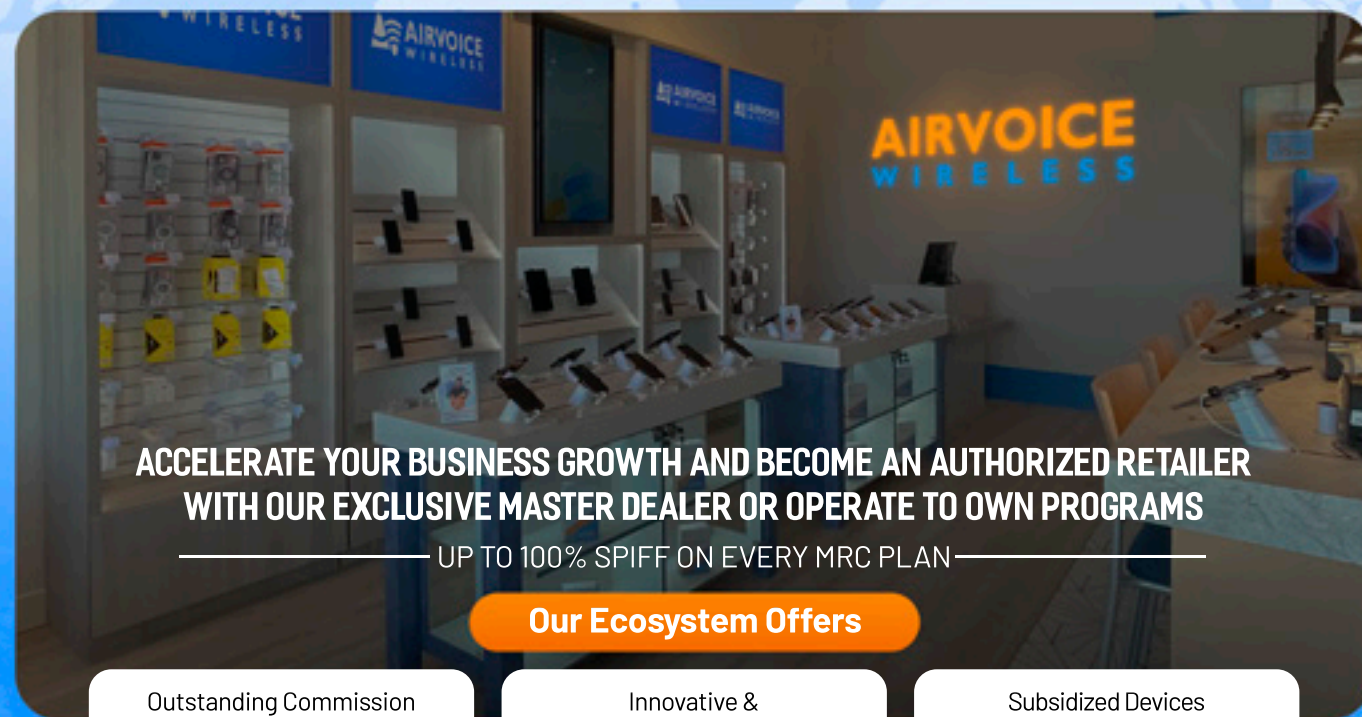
WIRELESS

AIRVOICE WIRELESS

AIRVOICE WIRELESS

AIRVOICE WIRELESS

AIRVOICE WIRELESS

ACCELERATE YOUR BUSINESS GROWTH AND BECOME AN AUTHORIZED RETAILER WITH OUR EXCLUSIVE MASTER DEALER OR OPERATE TO OWN PROGRAMS

UP TO 100% SPIFF ON EVERY MRC PLAN

Our Ecosystem Offers

Outstanding Commission

Innovative &

Subsidized Devices